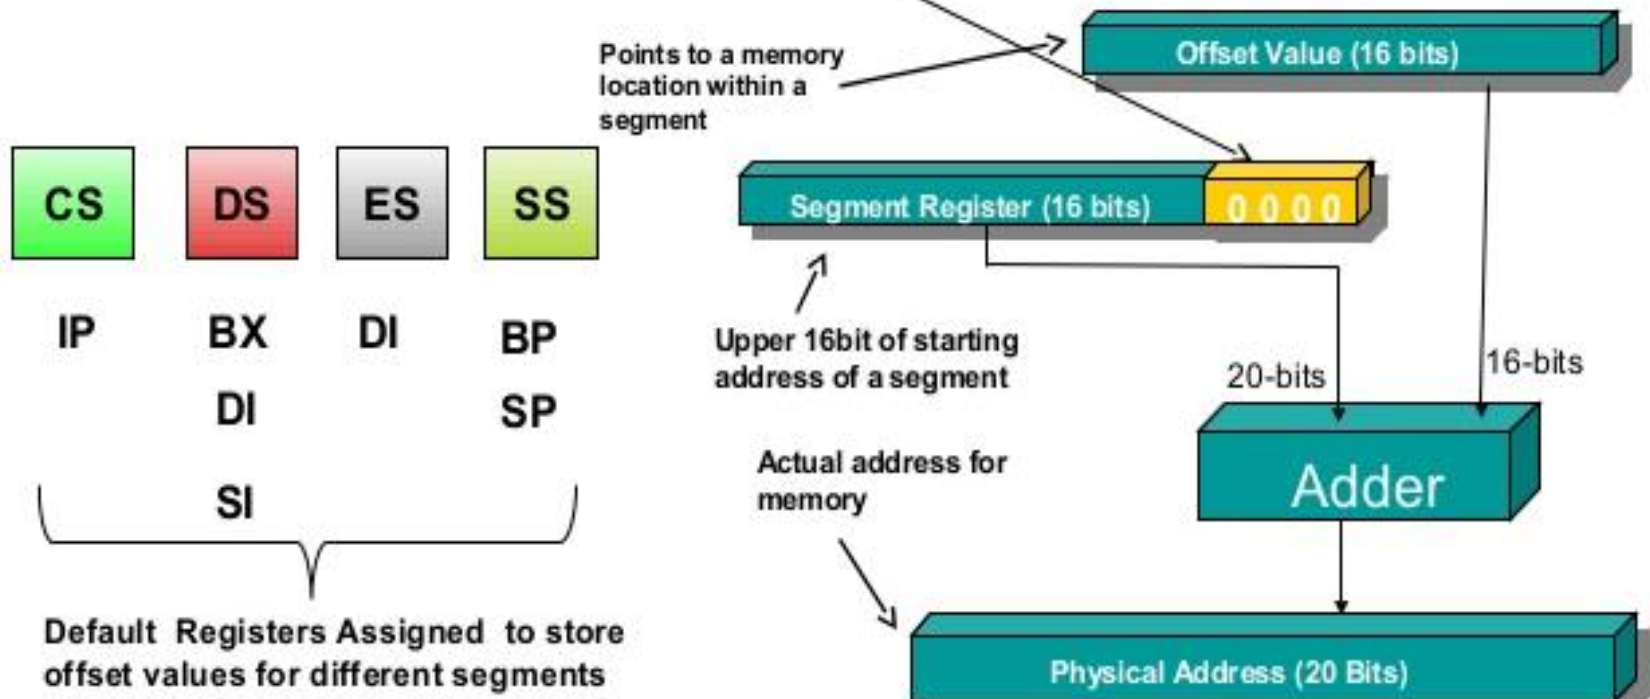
CS DS ES SS

IP BX DI BP

DI SP

SI

Default Registers Assigned to store offset values for different segments

Points to a memory location within a segment

Offset Value (16 bits)

Segment Register (16 bits) 0 0 0 0

Upper 16bit of starting address of a segment

20-bits

16-bits

Adder

Actual address for memory

Physical Address (20 Bits)